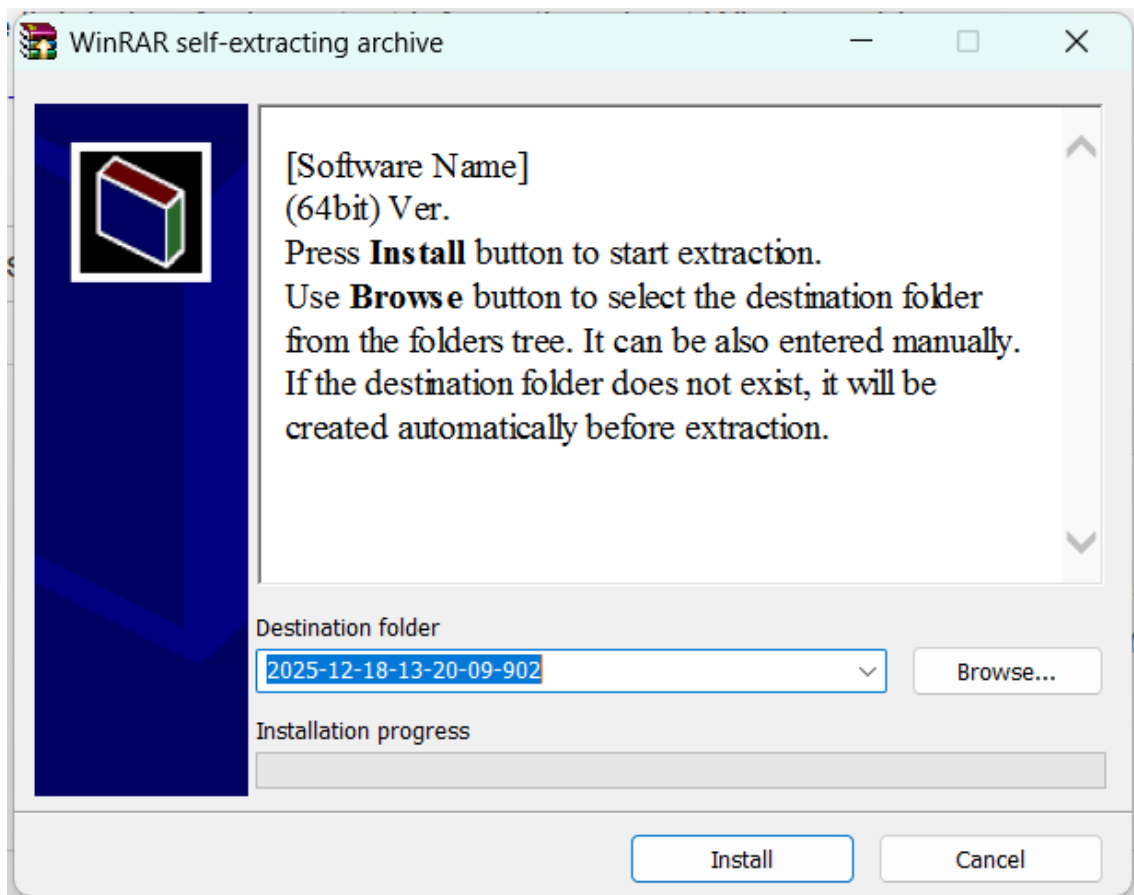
WinRAR self-extracting archive

[Software Name]
(64bit) Ver.
Press **Install** button to start extraction.
Use **Browse** button to select the destination folder from the folders tree. It can be also entered manually.
If the destination folder does not exist, it will be created automatically before extraction.

Destination folder
2025-12-18-13-20-09-902
Browse...

Installation progress

Install
Cancel